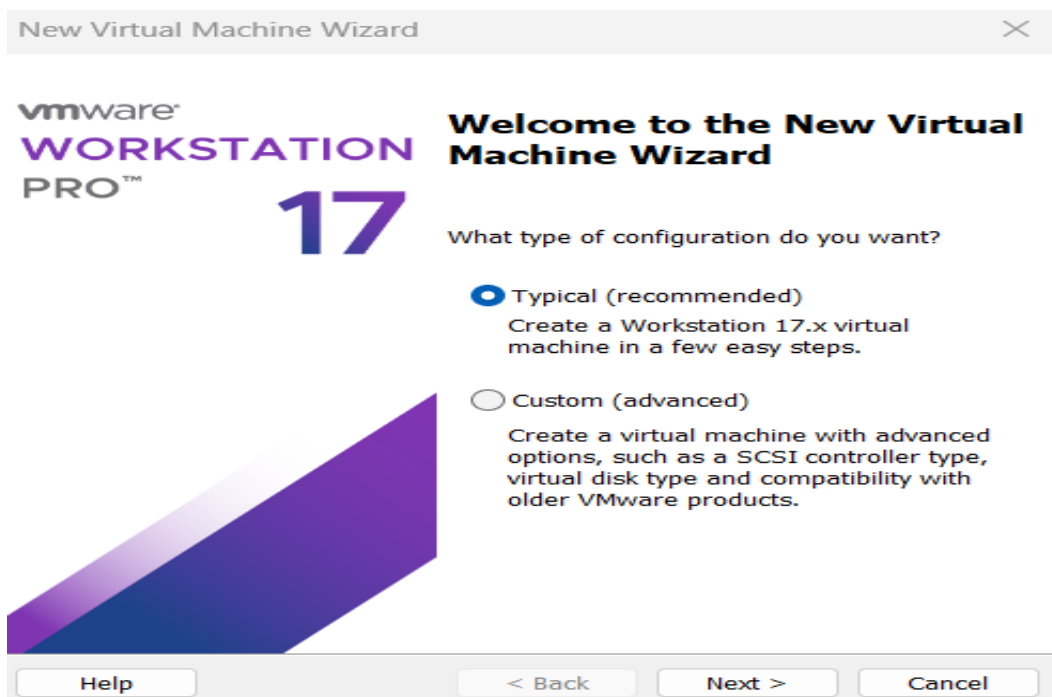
New Virtual Machine Wizard

vmware
WORKSTATION
PRO™
17

Welcome to the New Virtual Machine Wizard

What type of configuration do you want?

Typical (recommended)
Create a Workstation 17.x virtual machine in a few easy steps.

Custom (advanced)
Create a virtual machine with advanced options, such as a SCSI controller type, virtual disk type and compatibility with older VMware products.

Help
< Back
Next >
Cancel